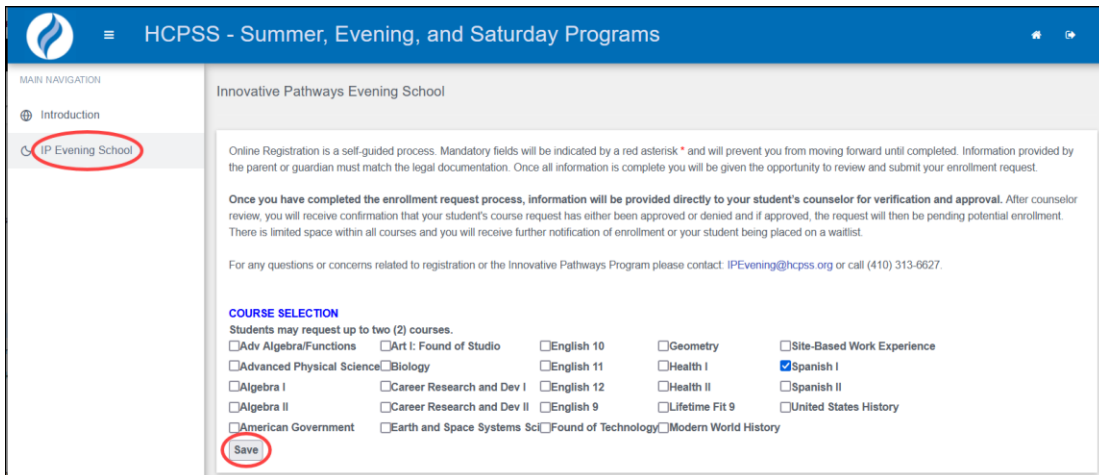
HCPSS - Summer, Evening, and Saturday Programs

MAIN NAVIGATION

Introduction

IP Evening School

Innovative Pathways Evening School

Online Registration is a self-guided process. Mandatory fields will be indicated by a red asterisk * and will prevent you from moving forward until completed. Information provided by the parent or guardian must match the legal documentation. Once all information is complete you will be given the opportunity to review and submit your enrollment request.

**Once you have completed the enrollment request process, information will be provided directly to your student's counselor for verification and approval.** After counselor review, you will receive confirmation that your student's course request has either been approved or denied and if approved, the request will then be pending potential enrollment. There is limited space within all courses and you will receive further notification of enrollment or your student being placed on a waitlist.

For any questions or concerns related to registration or the Innovative Pathways Program please contact: IPEvening@hcpss.org or call (410) 313-6627.

COURSE SELECTION
Students may request up to two (2) courses.

☐Adv Algebra/Functions ☐Art I: Found of Studio ☐English 10 ☐Geometry ☐Site-Based Work Experience
☐Advanced Physical Science ☐Biology ☐English 11 ☐Health I ☑Spanish I
☐Algebra I ☐Career Research and Dev I ☐English 12 ☐Health II ☐Spanish II
☐Algebra II ☐Career Research and Dev II ☐English 9 ☐Lifetime Fit 9 ☐United States History
☐American Government ☐Earth and Space Systems Sci ☐Found of Technology ☐Modern World History

Save